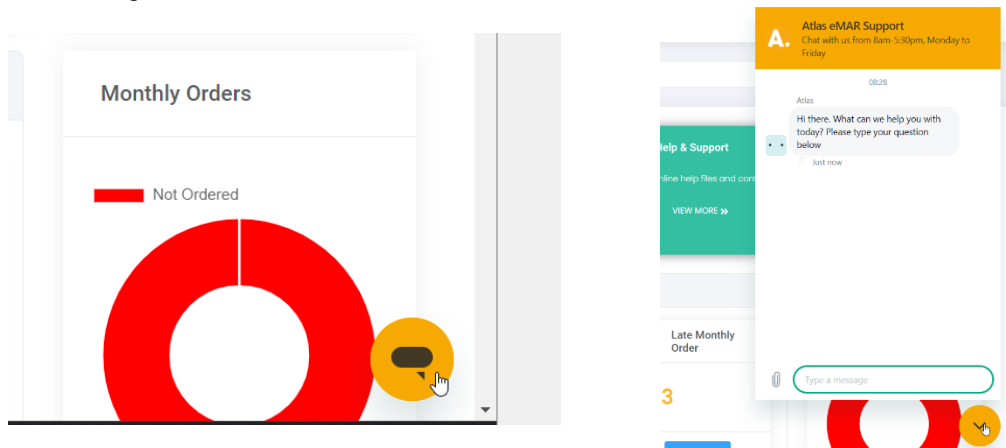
Monthly Orders

Not Ordered

Help & Support

nline help files and con

VIEW MORE »

Late Monthly Order

3

A.

Atlas eMAR Support

Chat with us from 8am-5:30pm, Monday to Friday

08:28

Atlas

Hi there. What can we help you with today? Please type your question below

Just now

Type a message